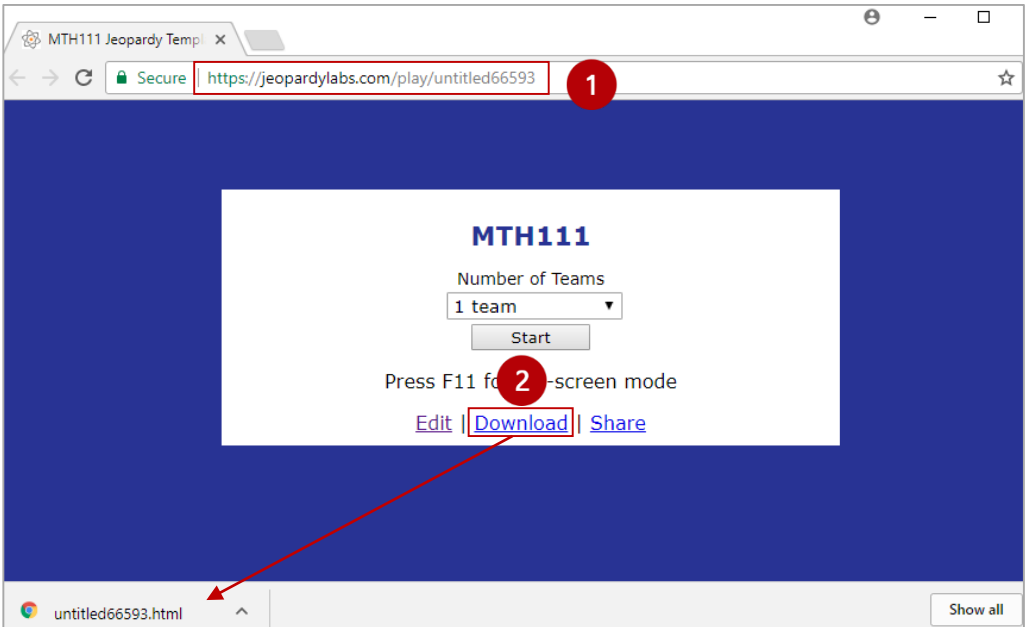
MTH111 Jeopardy Templ ×

Secure | https://jeopardylabs.com/play/untitled66593

1

MTH111

Number of Teams

1 team

Start

Press F11 fo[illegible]-screen mode

2

Edit | Download | Share

untitled66593.html

Show all